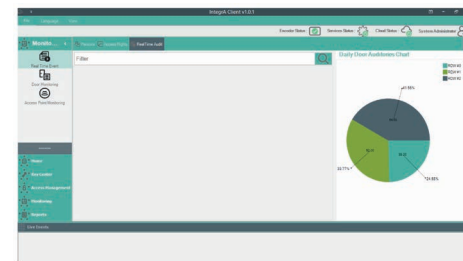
IntegrA Client v1.0.1

File Language Help

Encoder Status Services Status Cloud Status System Administrator

Monitor

Real Time Event

Door Monitoring

Access Point Monitoring

Filter

Daily Door Auditions Chart

RDH 03
RDH 01
RDH 02

45.95%

24.32%

Maps

Configuration

Access Management

Monitoring

Reports